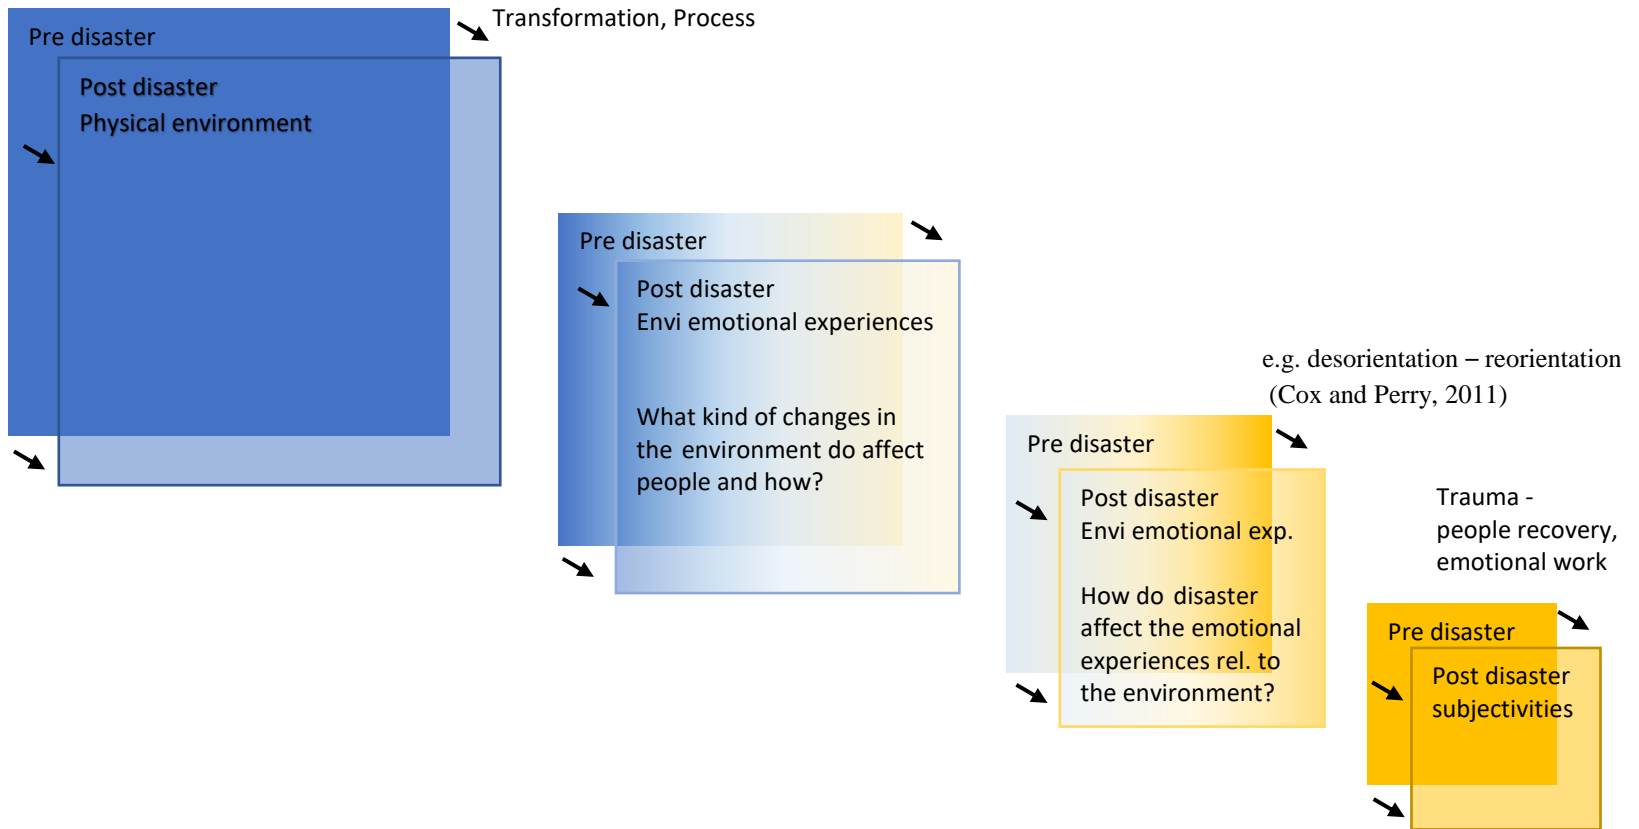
Pre disaster

Transformation, Process

Post disaster
Physical environment

Pre disaster

Post disaster
Envi emotional experiences

What kind of changes in the environment do affect people and how?

e.g. desorientation – reorientation (Cox and Perry, 2011)

Pre disaster

Post disaster
Envi emotional exp.

How do disaster affect the emotional experiences rel. to the environment?

Trauma - people recovery, emotional work

Pre disaster

Post disaster
subjectivities